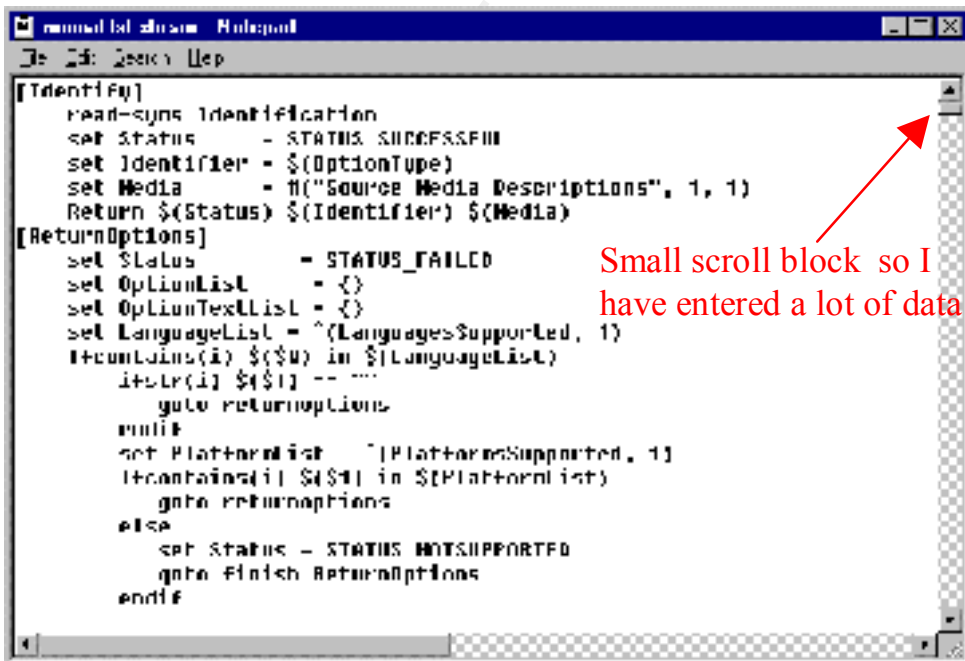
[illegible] - Notepad
File Edit Search Help

[Identify]
read-syms Identification
set Status = STATUS_SUCCESSFUL
set Identifier = $(OptionType)
set Media = #("Source Media Descriptions", 1, 1)
Return $(Status) $(Identifier) $(Media)
[ReturnOptions]
set Status = STATUS_FAILED
set OptionList = {}
set OptionTextList = {}
set LanguageList = ^(LanguagesSupported, 1)
Ifcontains(i) $($0) in $(LanguageList)
ifstr(i) $($1) == ""
goto returnoptions
endif
set PlatformList = ^(PlatformsSupported, 1)
Ifcontains(i) $($1) in $(PlatformList)
goto returnoptions
else
set Status = STATUS_NOTSUPPORTED
goto finish_ReturnOptions
endif

Small scroll block so I have entered a lot of data